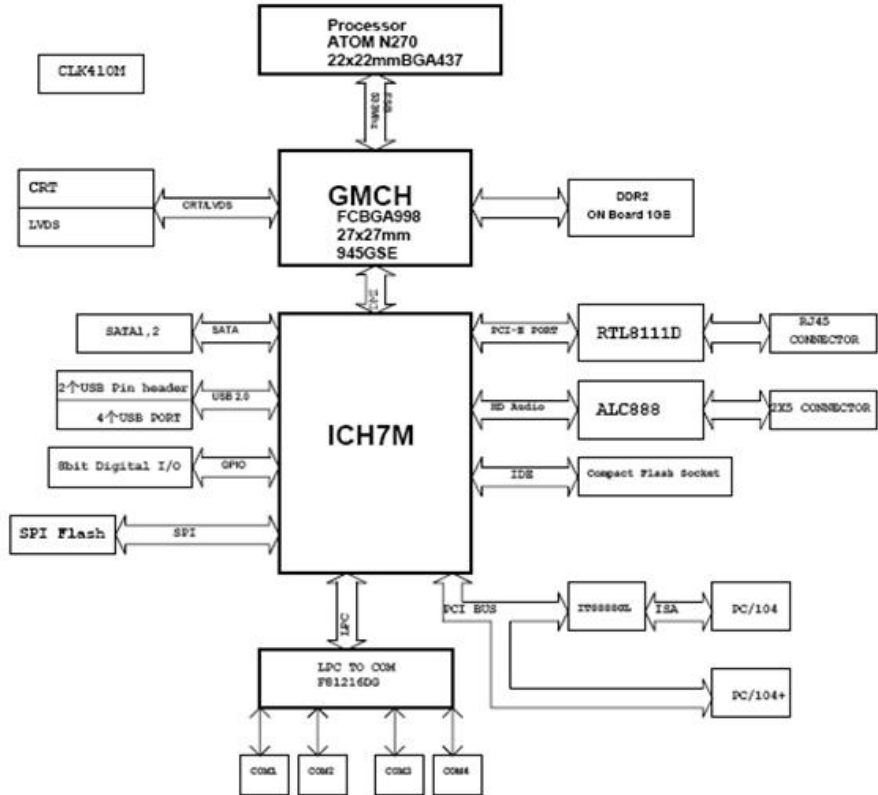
Processor
ATOM N270
22x22mmBGA437

CLK410M

FSB

CRT

LVDS

CRT/LVDS

GMCH
FCBGA998
27x27mm
945GSE

DDR2
ON Board 1GB

DMI

SATA1,2

SATA

PCI-E PORT

RTL8111D

RJ45 CONNECTOR

2个USB Pin header

4个USB PORT

USB 2.0

ICH7M

HD Audio

ALC888

2X5 CONNECTOR

8bit Digital I/O

GPIO

IDE

Compact Flash Socket

SPI Flash

SPI

PCI BUS

IT8888GL

ISA

PC/104

LPC

LPC TO COM
F81216DG

PC/104+

COM1

COM2

COM3

COM4